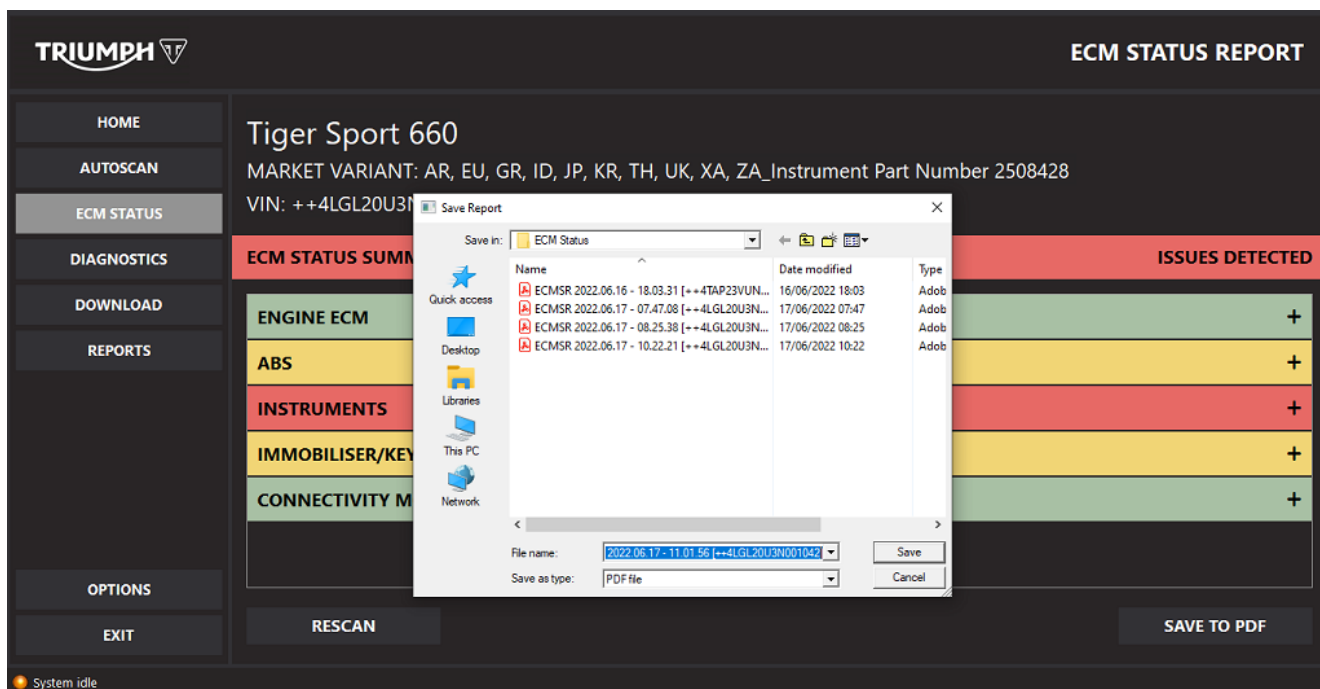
TRIUMPH

ECM STATUS REPORT

HOME

AUTOSCAN

ECM STATUS

DIAGNOSTICS

DOWNLOAD

REPORTS

Tiger Sport 660

MARKET VARIANT: AR, EU, GR, ID, JP, KR, TH, UK, XA, ZA_Instrument Part Number 2508428

VIN: ++4LGL20U3N

ECM STATUS SUMM

ISSUES DETECTED

ENGINE ECM

ABS

INSTRUMENTS

IMMOBILISER/KEY

CONNECTIVITY M

Save Report

Save in: ECM Status

Quick access

Desktop

Libraries

This PC

Network

| Name | Date modified | Type |
|---|---|---|
| ECMSR 2022.06.16 - 18.03.31 [++4TAP23VUN... | 16/06/2022 18:03 | Adob |
| ECMSR 2022.06.17 - 07.47.08 [++4LGL20U3N... | 17/06/2022 07:47 | Adob |
| ECMSR 2022.06.17 - 08.25.38 [++4LGL20U3N... | 17/06/2022 08:25 | Adob |
| ECMSR 2022.06.17 - 10.22.21 [++4LGL20U3N... | 17/06/2022 10:22 | Adob |

File name: 2022.06.17 - 11.01.56 [++4LGL20U3N001042

Save

Save as type: PDF file

Cancel

OPTIONS

EXIT

RESCAN

SAVE TO PDF

System idle